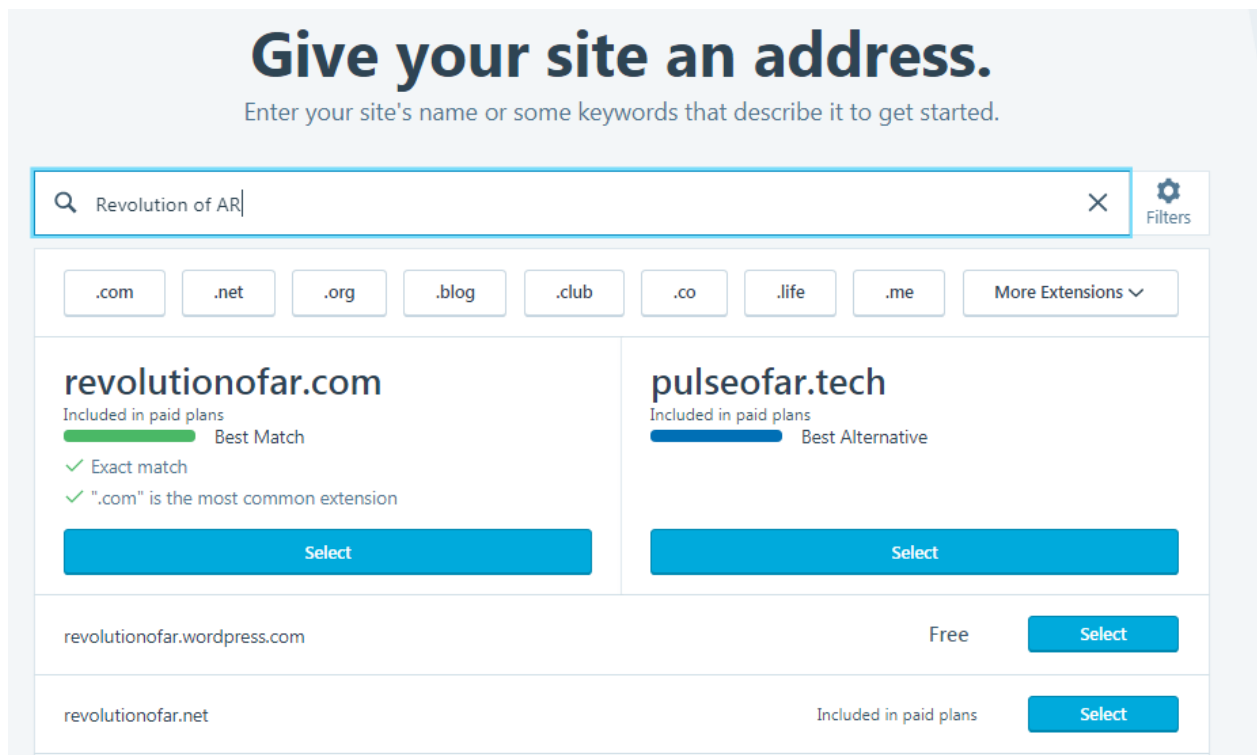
Give your site an address.

Enter your site's name or some keywords that describe it to get started.

Revolution of AR

Filters

.com .net .org .blog .club .co .life .me More Extensions

revolutionofar.com
Included in paid plans
Best Match
Exact match
".com" is the most common extension
Select

pulseofar.tech
Included in paid plans
Best Alternative
Select

revolutionofar.wordpress.com Free Select

revolutionofar.net Included in paid plans Select